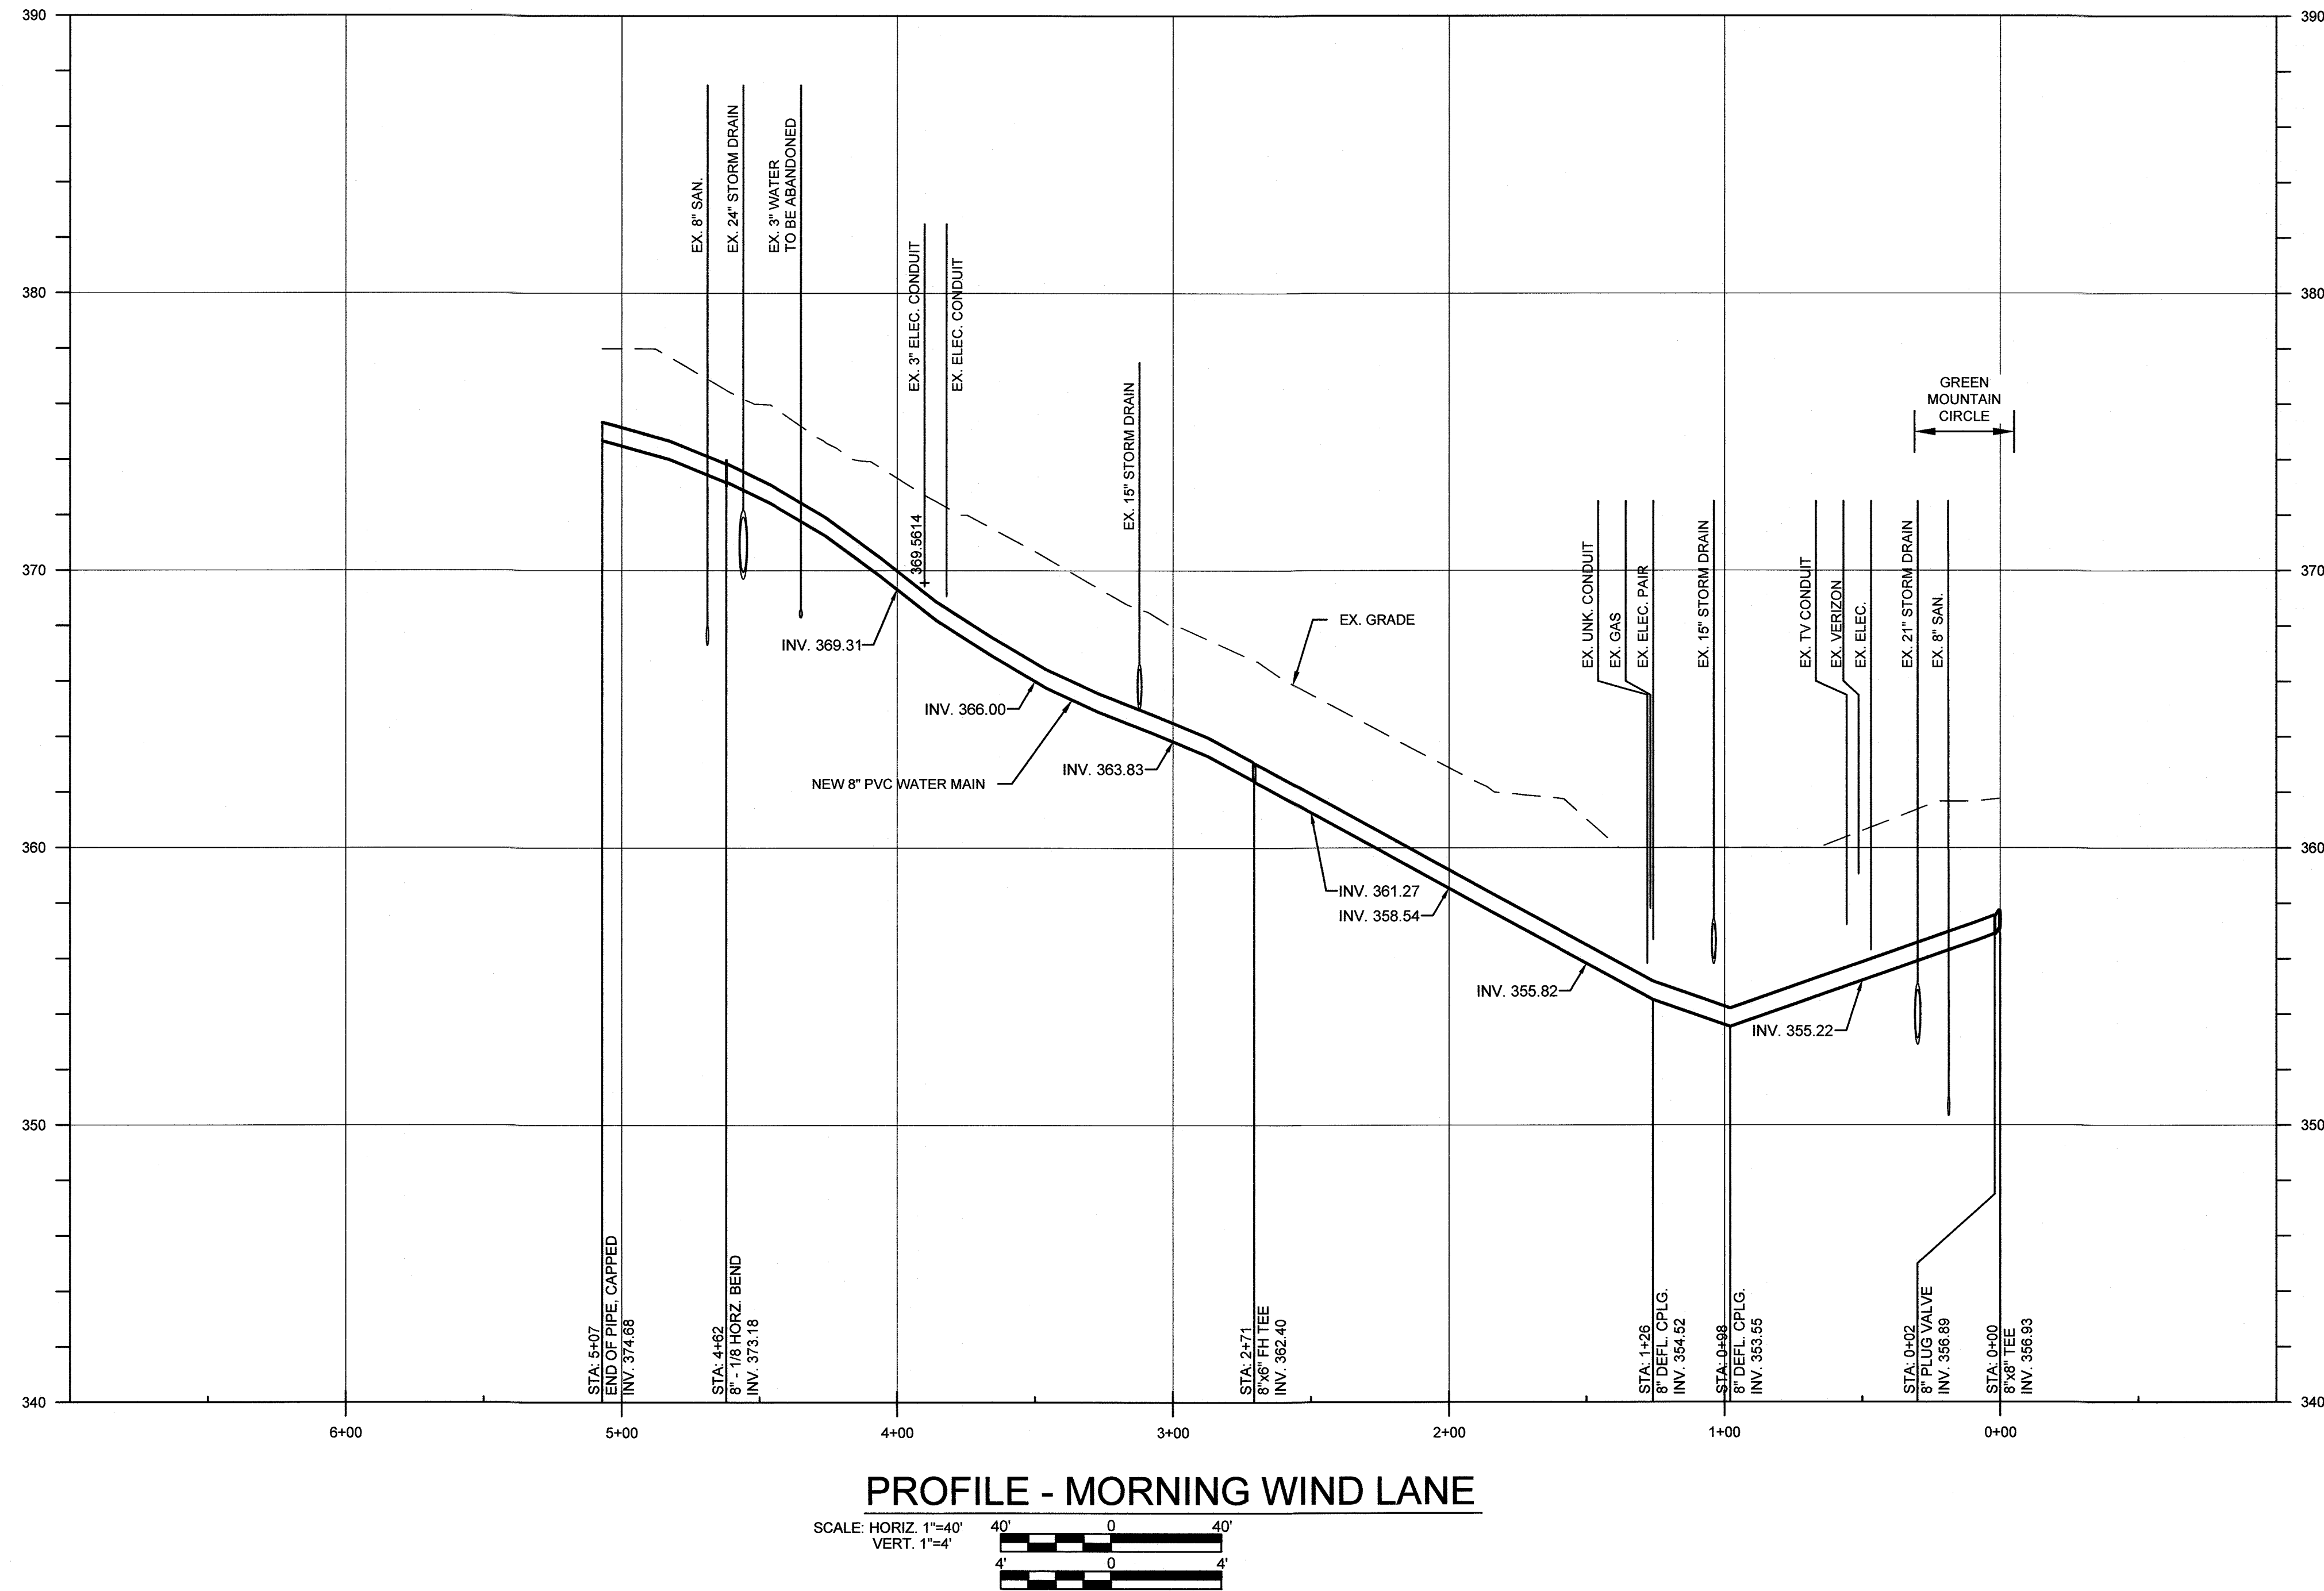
390
380
370
360
350
340

EX. 8" SAN.
EX. 24" STORM DRAIN
EX. 3" WATER TO BE ABANDONED
EX. 3" ELEC. CONDUIT
EX. ELEC. CONDUIT
369.5614
EX. 15" STORM DRAIN
GREEN MOUNTAIN CIRCLE
EX. GRADE
EX. UNK. CONDUIT
EX. GAS
EX. ELEC. PAIR
EX. 15" STORM DRAIN
EX. TV CONDUIT
EX. VERIZON
EX. ELEC.
EX. 21" STORM DRAIN
EX. 8" SAN.

INV. 369.31
INV. 366.00
NEW 8" PVC WATER MAIN
INV. 363.83
INV. 361.27
INV. 358.54
INV. 355.82
INV. 355.22

STA: 5+07 END OF PIPE, CAPPED INV. 374.68
STA: 4+62 8" - 1/8 HORZ. BEND INV. 373.18
STA: 2+71 8"x6" FH TEE INV. 362.40
STA: 1+26 8" DEFL. CPLG. INV. 354.52
STA: 0+98 8" DEFL. CPLG. INV. 353.55
STA: 0+02 8" PLUG VALVE INV. 356.89
STA: 0+00 8"x8" TEE INV. 356.93

6+00
5+00
4+00
3+00
2+00
1+00
0+00

PROFILE - MORNING WIND LANE
SCALE: HORIZ. 1"=40'
VERT. 1"=4'
40' 0 40'
4' 0 4'